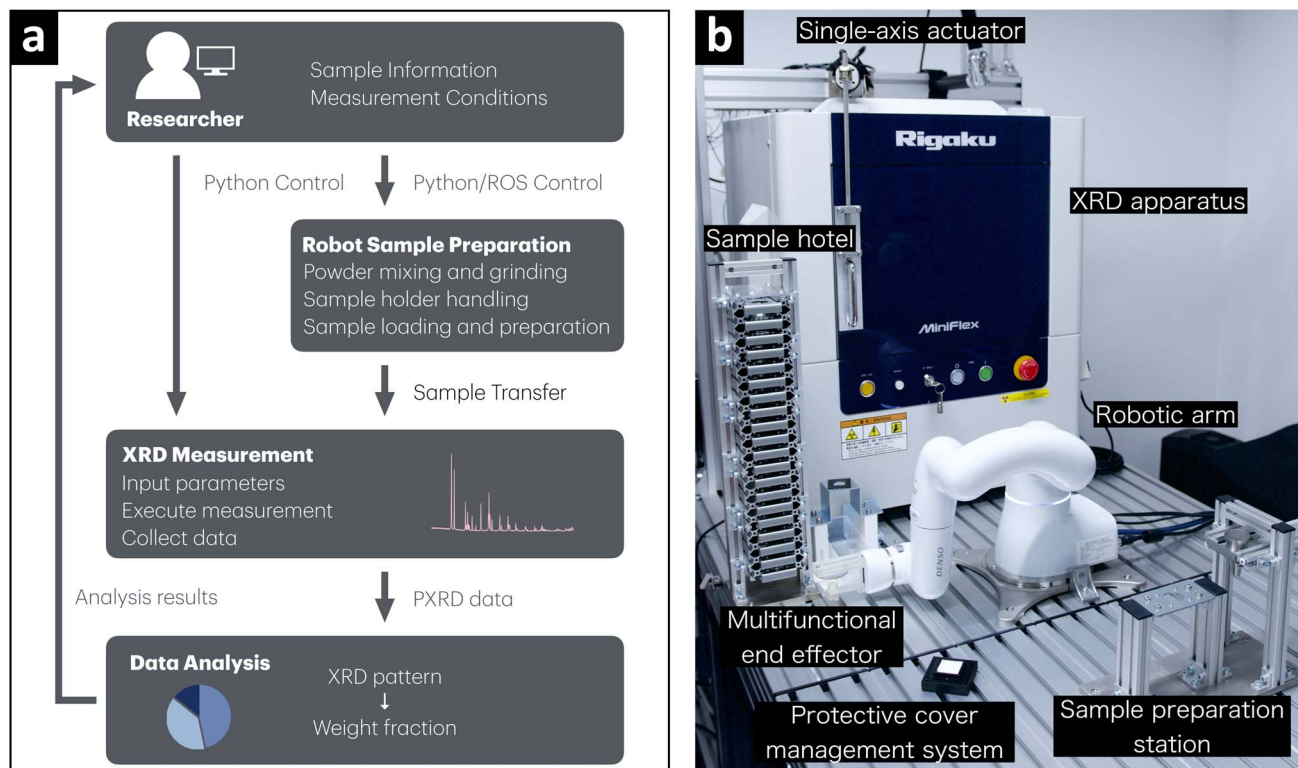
a

Researcher

Sample Information
Measurement Conditions

Python Control

Python/ROS Control

Robot Sample Preparation
Powder mixing and grinding
Sample holder handling
Sample loading and preparation

Sample Transfer

XRD Measurement
Input parameters
Execute measurement
Collect data

Analysis results

PXRD data

Data Analysis

XRD pattern
↓
Weight fraction

b

Single-axis actuator

Rigaku

XRD apparatus

Sample hotel

MiniFlex

Robotic arm

DENSO

Multifunctional end effector

Protective cover management system

Sample preparation station